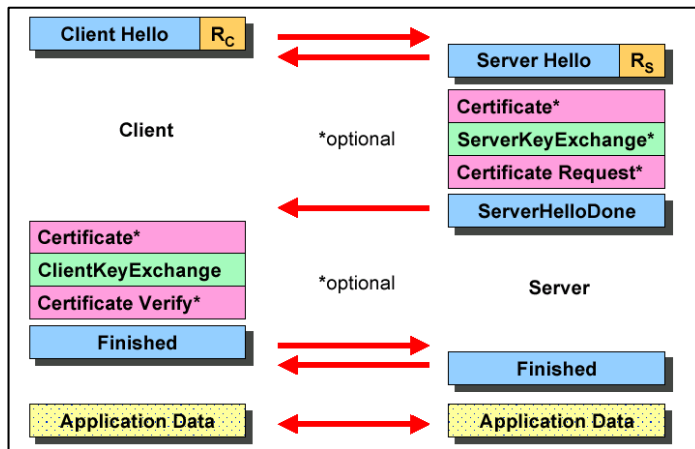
Client Hello $R_C$

Server Hello $R_S$

Client

*optional

Certificate*

ServerKeyExchange*

Certificate Request*

ServerHelloDone

Certificate*

ClientKeyExchange

Certificate Verify*

*optional

Server

Finished

Finished

Application Data

Application Data